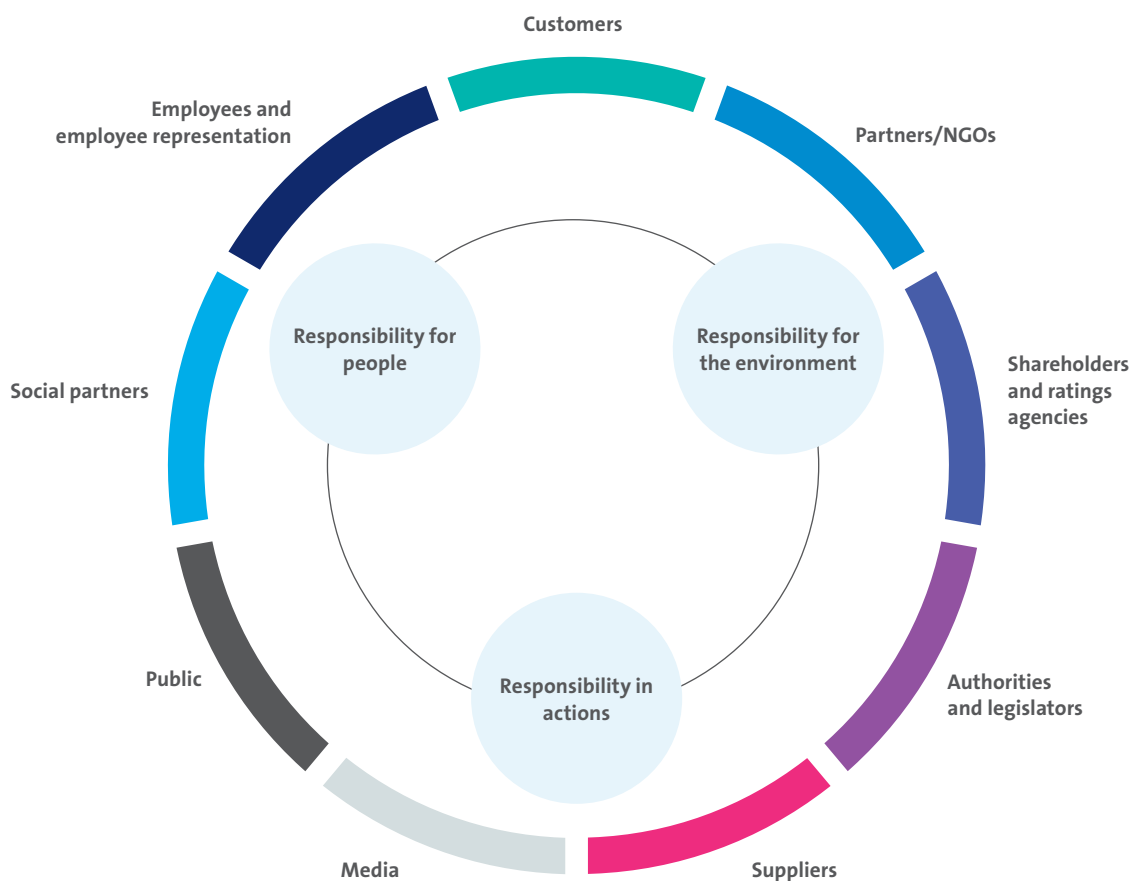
Customers

Employees and employee representation

Partners/NGOs

Responsibility for people

Responsibility for the environment

Shareholders and ratings agencies

Social partners

Authorities and legislators

Public

Responsibility in actions

Media

Suppliers